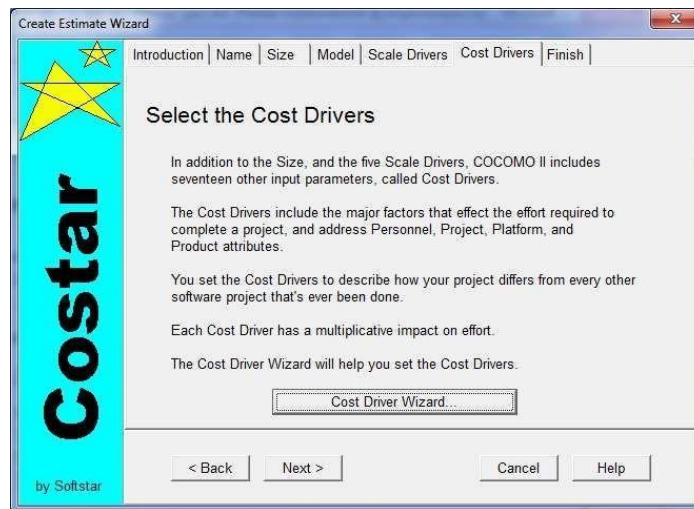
Create Estimate Wizard

Introduction | Name | Size | Model | Scale Drivers | Cost Drivers | Finish

Costar

by Softstar

Select the Cost Drivers

In addition to the Size, and the five Scale Drivers, COCOMO II includes seventeen other input parameters, called Cost Drivers.

The Cost Drivers include the major factors that effect the effort required to complete a project, and address Personnel, Project, Platform, and Product attributes.

You set the Cost Drivers to describe how your project differs from every other software project that's ever been done.

Each Cost Driver has a multiplicative impact on effort.

The Cost Driver Wizard will help you set the Cost Drivers.

Cost Driver Wizard...

< Back
Next >
Cancel
Help